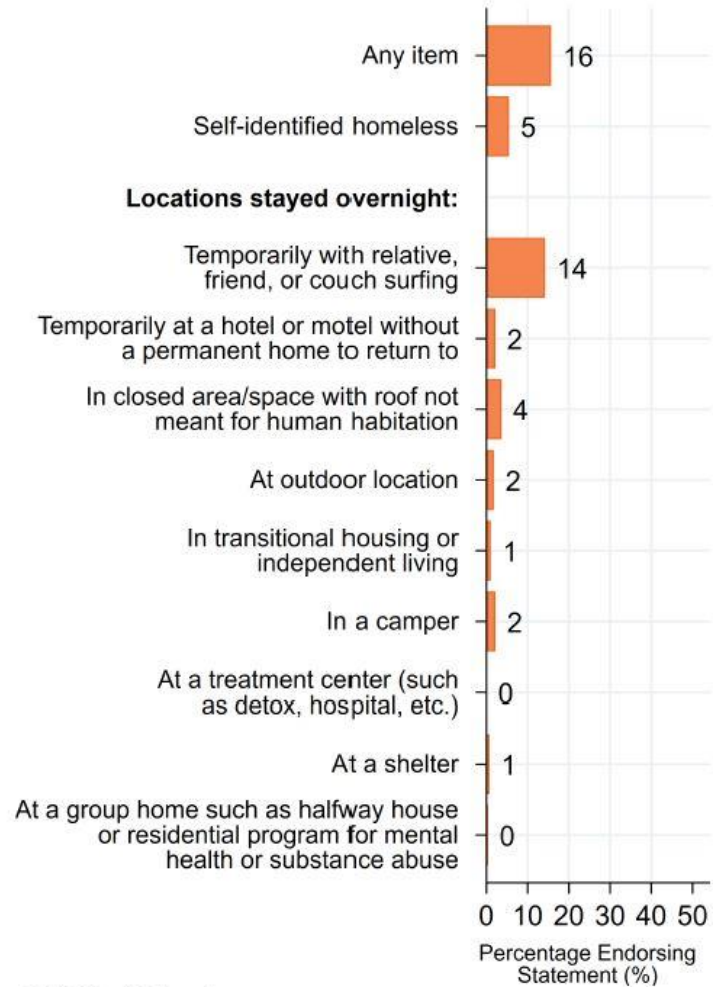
Any item 16

Self-identified homeless 5

**Locations stayed overnight:**

Temporarily with relative, friend, or couch surfing 14

Temporarily at a hotel or motel without a permanent home to return to 2

In closed area/space with roof not meant for human habitation 4

At outdoor location 2

In transitional housing or independent living 1

In a camper 2

At a treatment center (such as detox, hospital, etc.) 0

At a shelter 1

At a group home such as halfway house or residential program for mental health or substance abuse 0

0 10 20 30 40 50

Percentage Endorsing Statement (%)